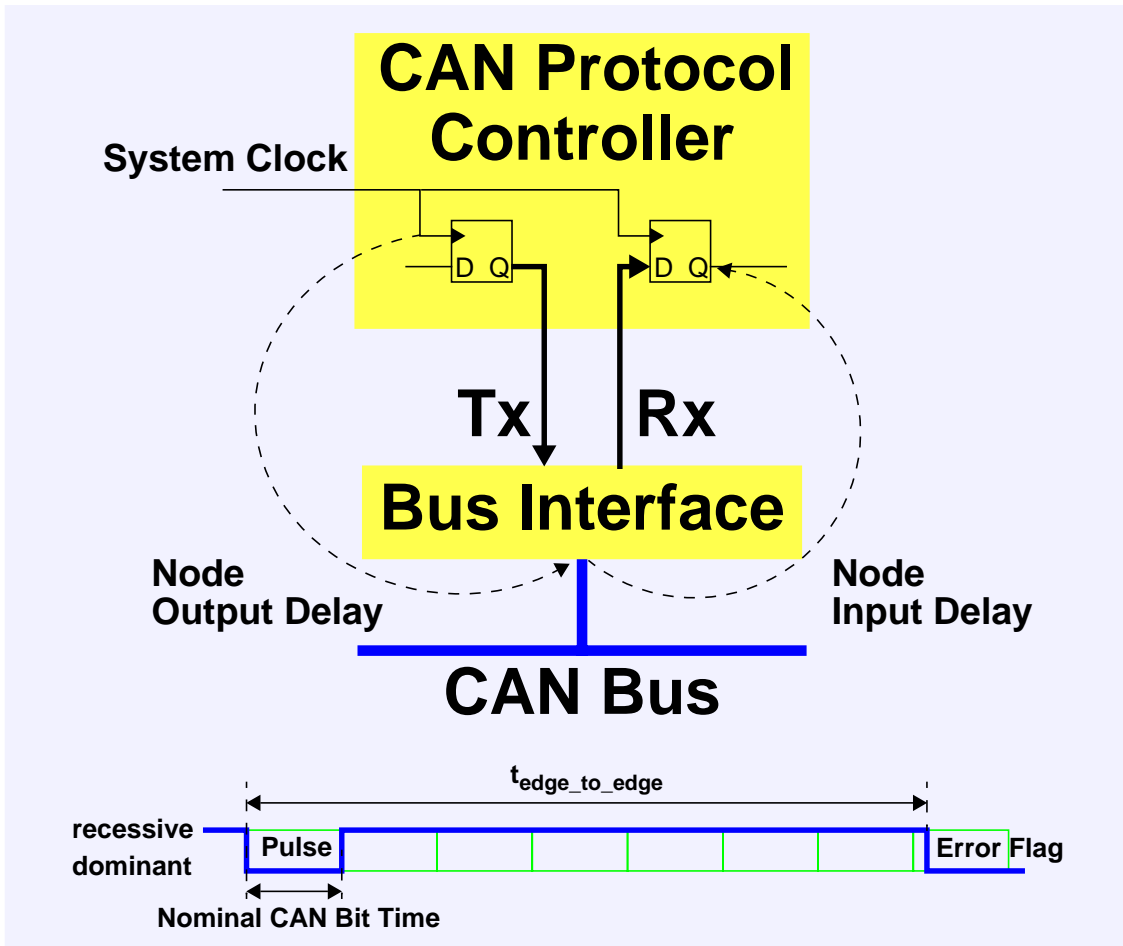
CAN Protocol Controller

System Clock

D Q

D Q

Tx

Rx

Bus Interface

Node Output Delay

Node Input Delay

CAN Bus

$t_{edge\_to\_edge}$

recessive

dominant

Pulse

Error Flag

Nominal CAN Bit Time